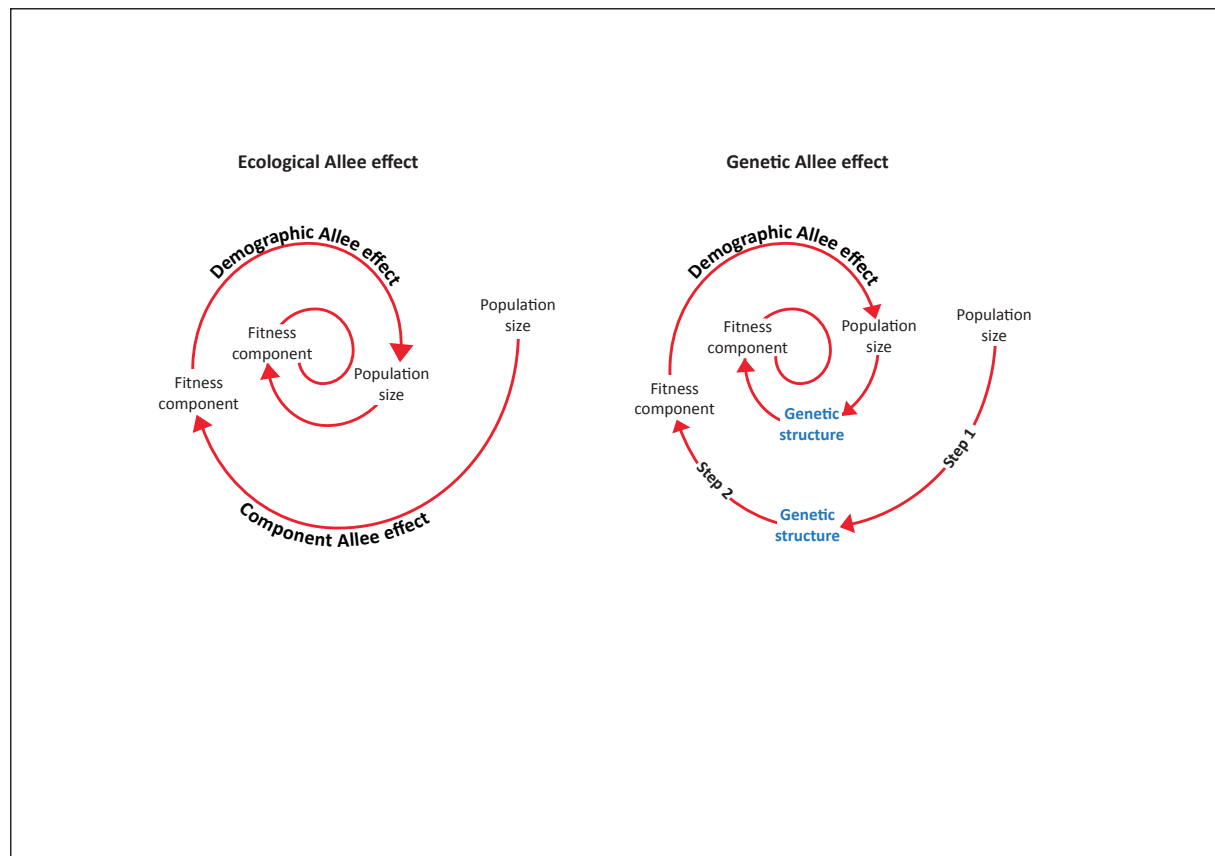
Ecological Allee effect

Demographic Allee effect

Fitness component

Population size

Population size

Fitness component

Component Allee effect

Genetic Allee effect

Demographic Allee effect

Fitness component

Population size

Population size

Fitness component

Genetic structure

Step 1

Step 2

Genetic structure